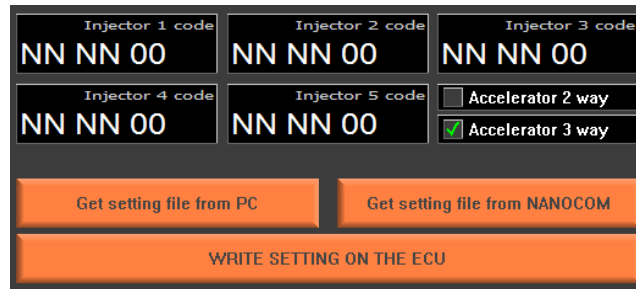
Injector 1 code
NN NN 00

Injector 2 code
NN NN 00

Injector 3 code
NN NN 00

Injector 4 code
NN NN 00

Injector 5 code
NN NN 00

Accelerator 2 way

Accelerator 3 way

Get setting file from PC

Get setting file from NANOCOM

WRITE SETTING ON THE ECU